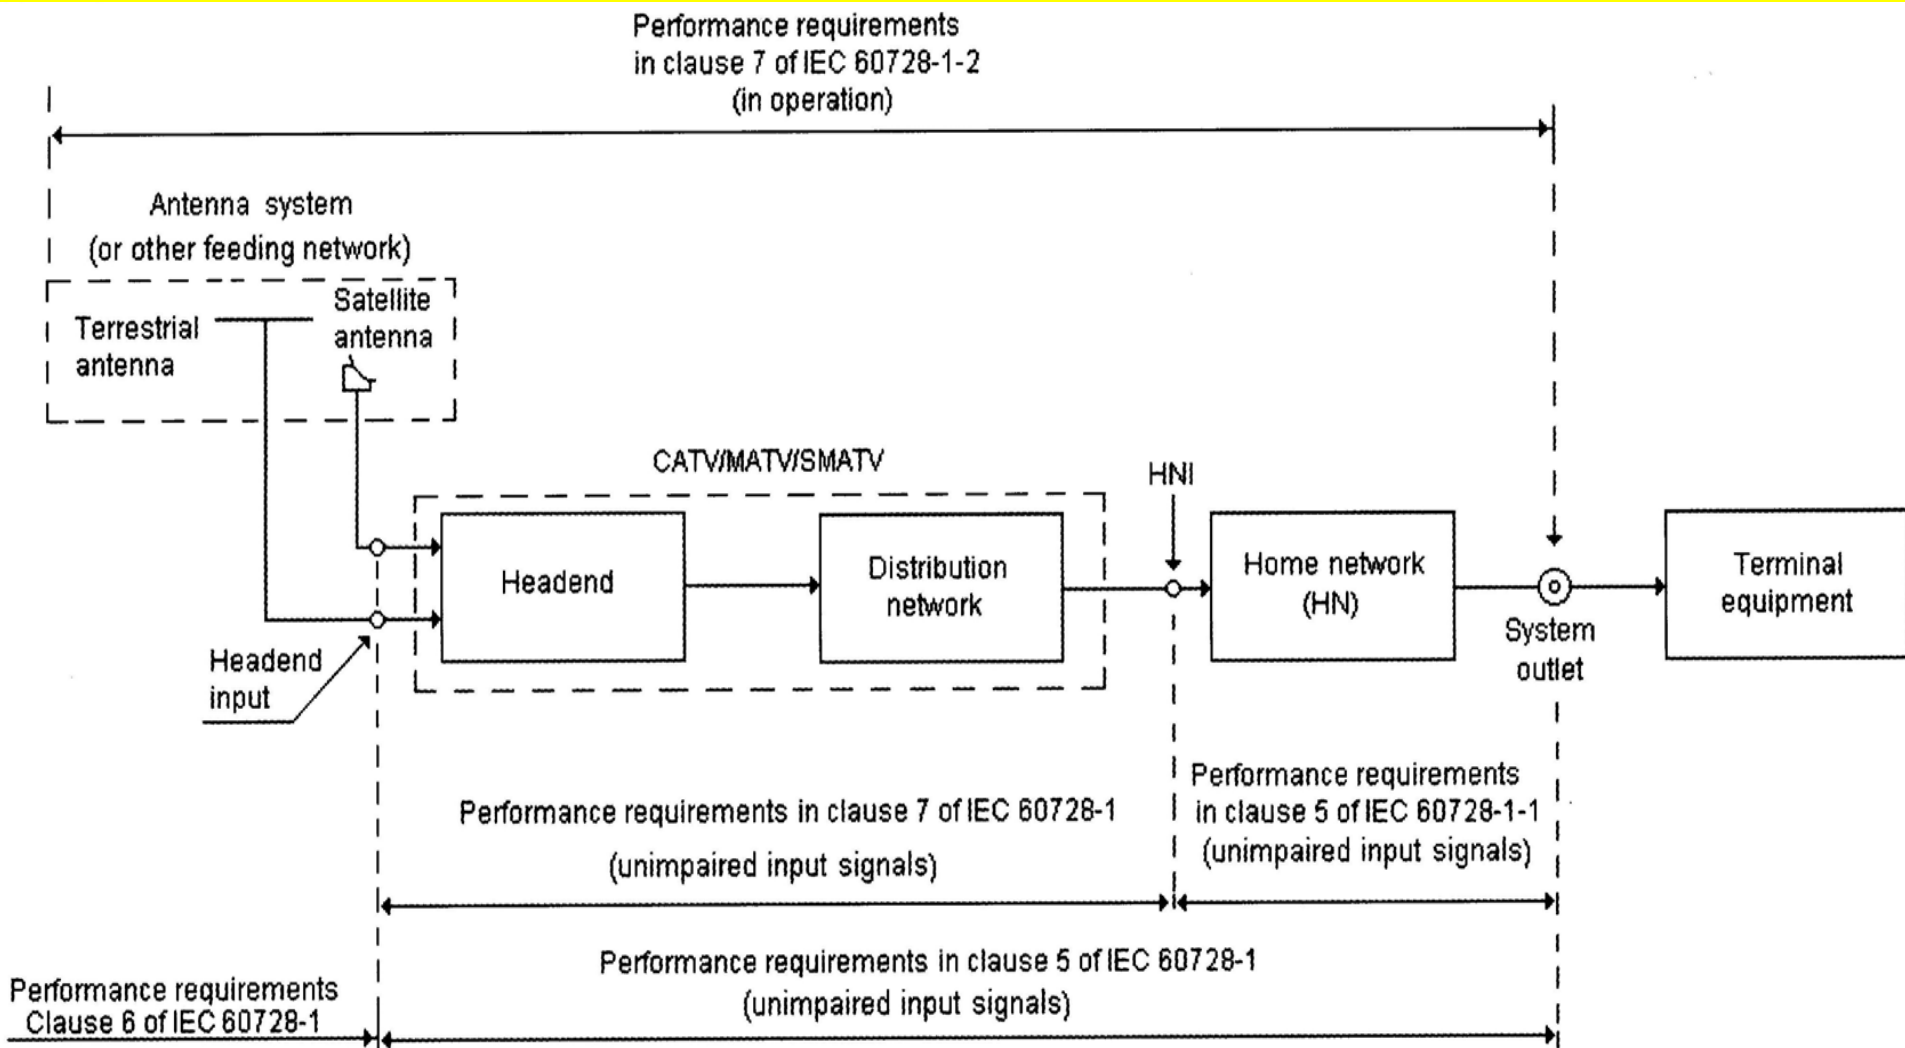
Performance requirements
in clause 7 of IEC 60728-1-2
(in operation)

Antenna system
(or other feeding network)

Terrestrial antenna

Satellite antenna

CATV/MATV/SMATV

HNI

Headend

Distribution network

Home network (HN)

System outlet

Terminal equipment

Headend input

Performance requirements in clause 7 of IEC 60728-1
(unimpaired input signals)

Performance requirements
in clause 5 of IEC 60728-1-1
(unimpaired input signals)

Performance requirements in clause 5 of IEC 60728-1
(unimpaired input signals)

Performance requirements
Clause 6 of IEC 60728-1